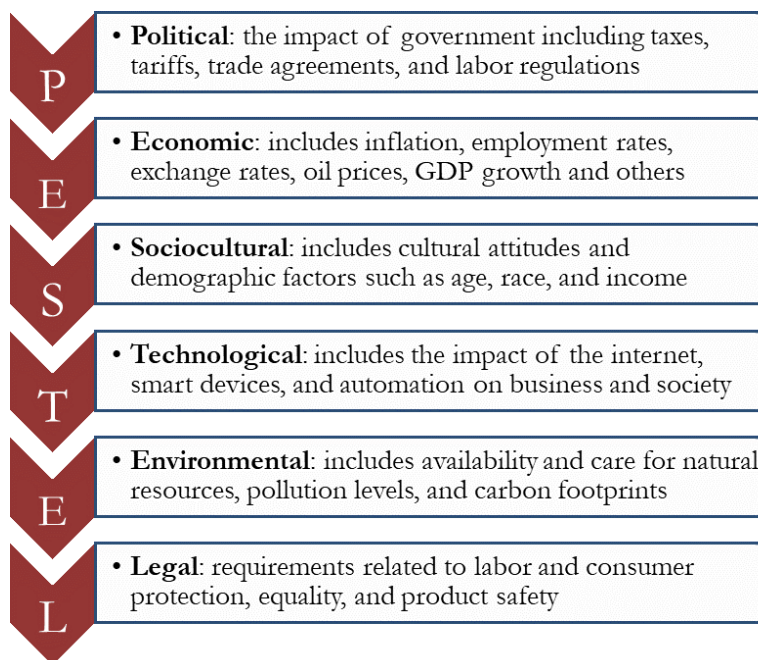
P

• **Political**: the impact of government including taxes, tariffs, trade agreements, and labor regulations

E

• **Economic**: includes inflation, employment rates, exchange rates, oil prices, GDP growth and others

S

• **Sociocultural**: includes cultural attitudes and demographic factors such as age, race, and income

T

• **Technological**: includes the impact of the internet, smart devices, and automation on business and society

E

• **Environmental**: includes availability and care for natural resources, pollution levels, and carbon footprints

L

• **Legal**: requirements related to labor and consumer protection, equality, and product safety